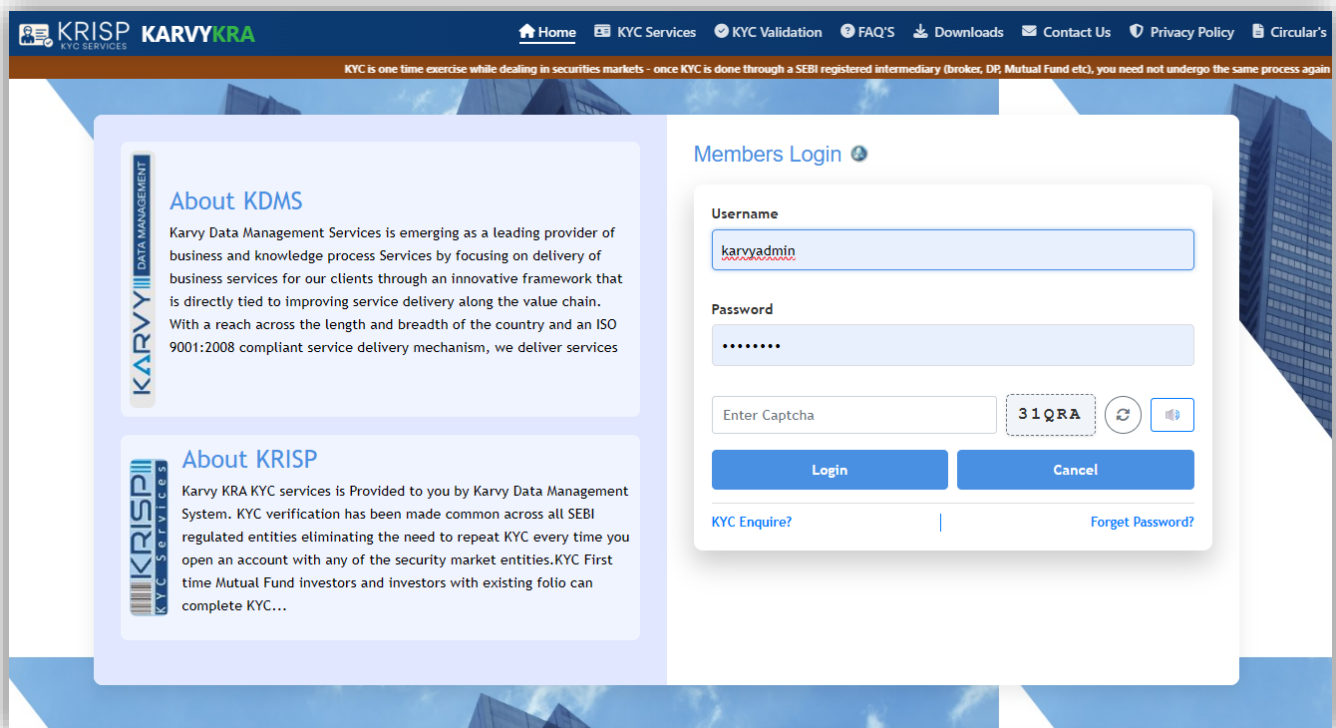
KRISP KYC SERVICES KARVYKRA

Home KYC Services KYC Validation FAQ'S Downloads Contact Us Privacy Policy Circular's

KYC is one time exercise while dealing in securities markets - once KYC is done through a SEBI registered intermediary (broker, DP, Mutual Fund etc), you need not undergo the same process again

KARVY DATA MANAGEMENT

About KDMS

Karvy Data Management Services is emerging as a leading provider of business and knowledge process Services by focusing on delivery of business services for our clients through an innovative framework that is directly tied to improving service delivery along the value chain. With a reach across the length and breadth of the country and an ISO 9001:2008 compliant service delivery mechanism, we deliver services

KRISP KYC Services

About KRISP

Karvy KRA KYC services is Provided to you by Karvy Data Management System. KYC verification has been made common across all SEBI regulated entities eliminating the need to repeat KYC every time you open an account with any of the security market entities.KYC First time Mutual Fund investors and investors with existing folio can complete KYC...

Members Login

Username

karvyadmin

Password

••••••••

Enter Captcha

31QRA

Login

Cancel

KYC Enquire?

Forget Password?